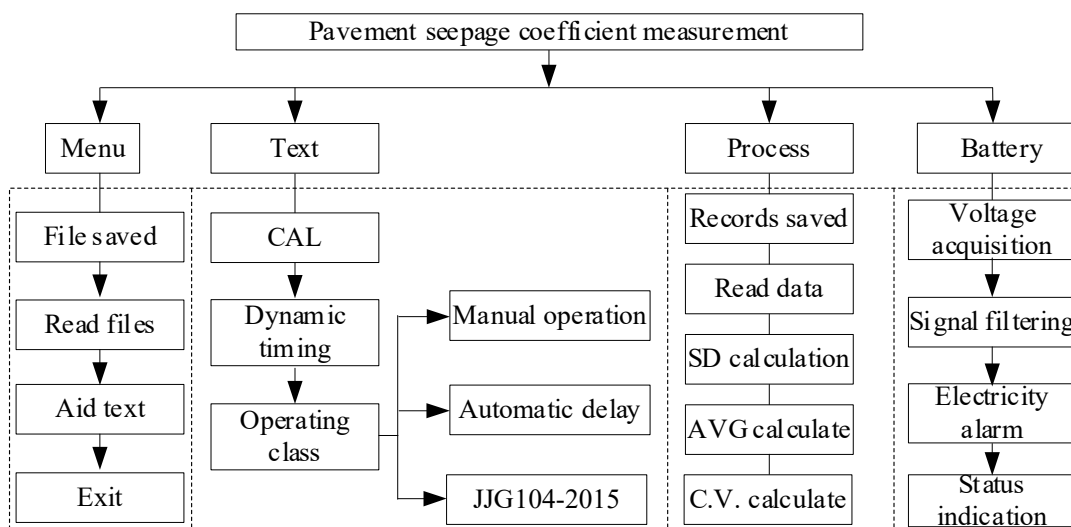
Pavement seepage coefficient measurement

Menu

File saved

Read files

Aid text

Exit

Text

CAL

Dynamic timing

Operating class

Manual operation

Automatic delay

JJG104-2015

Process

Records saved

Read data

SD calculation

AVG calculate

C.V. calculate

Battery

Voltage acquisition

Signal filtering

Electricity alarm

Status indication